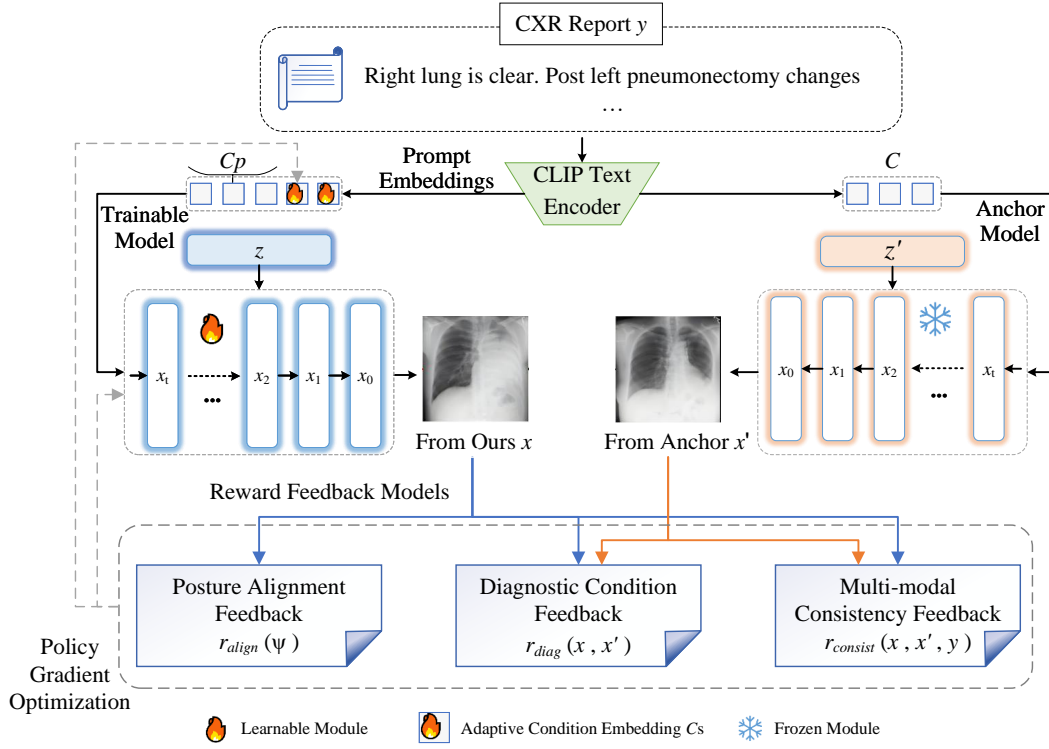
CXR Report $y$

Right lung is clear. Post left pneumonectomy changes …

$Cp$

Prompt Embeddings

CLIP Text Encoder

$C$

Trainable Model

Anchor Model

$z$

$z'$

$x_t$ ••• $x_2$ $x_1$ $x_0$

From Ours $x$

From Anchor $x'$

$x_0$ $x_1$ $x_2$ ••• $x_t$

Reward Feedback Models

Posture Alignment Feedback
$r_{align}(\psi)$

Diagnostic Condition Feedback
$r_{diag}(x, x')$

Multi-modal Consistency Feedback
$r_{consist}(x, x', y)$

Policy Gradient Optimization

Learnable Module

Adaptive Condition Embedding $C$s

Frozen Module